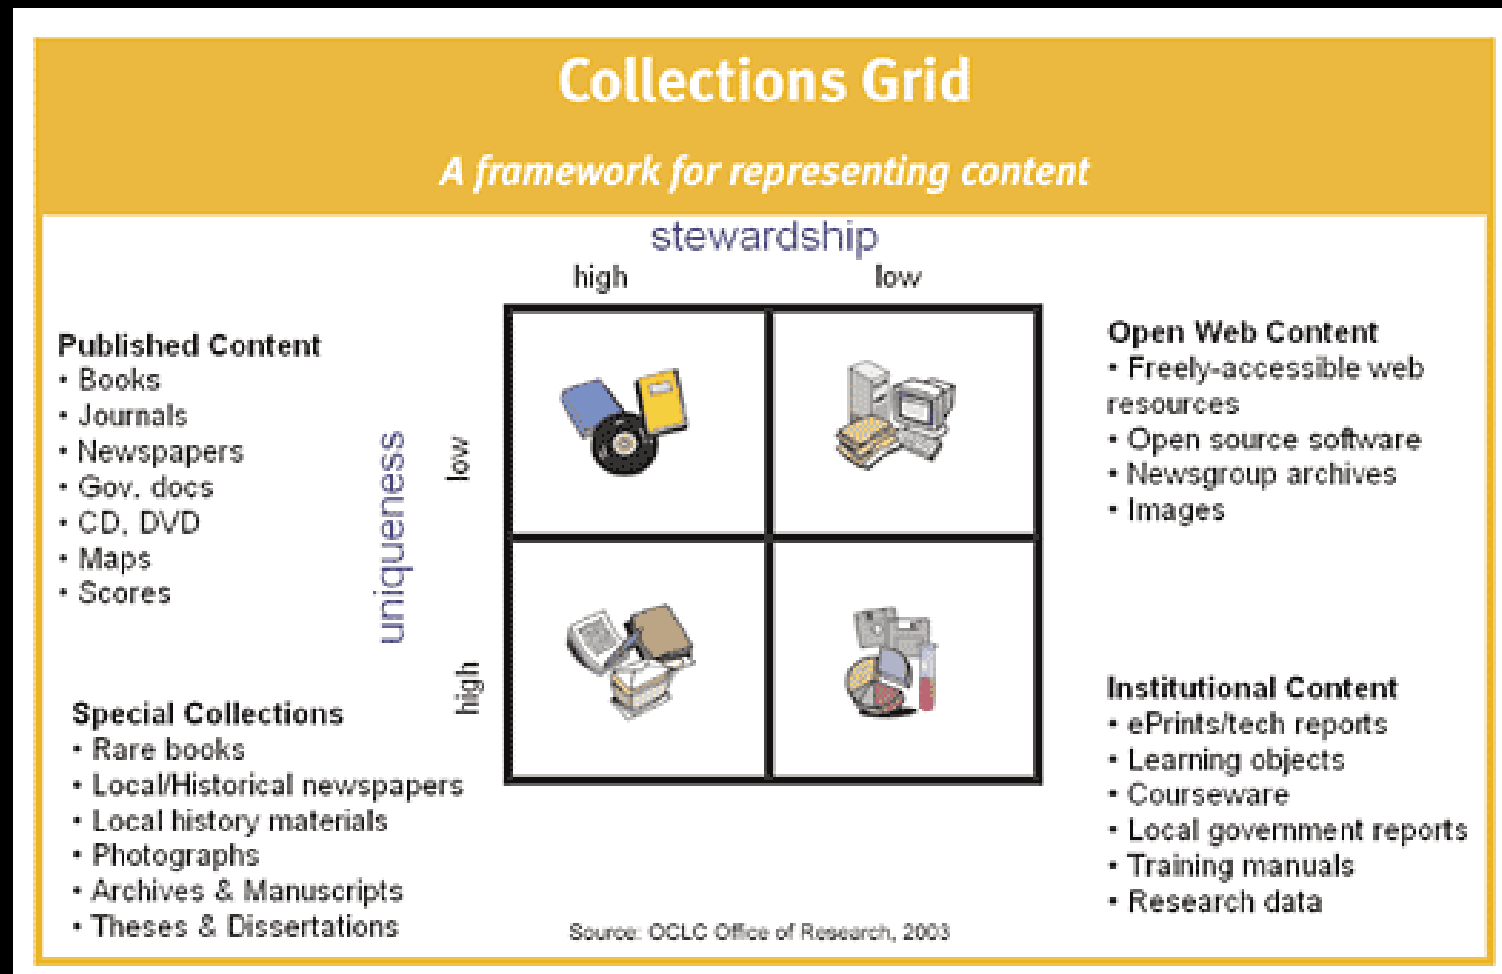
Collections Grid

A framework for representing content

stewardship

high

low

uniqueness

low

high

Published Content
• Books
• Journals
• Newspapers
• Gov. docs
• CD, DVD
• Maps
• Scores

Open Web Content
• Freely-accessible web resources
• Open source software
• Newsgroup archives
• Images

Special Collections
• Rare books
• Local/Historical newspapers
• Local history materials
• Photographs
• Archives & Manuscripts
• Theses & Dissertations

Institutional Content
• ePrints/tech reports
• Learning objects
• Courseware
• Local government reports
• Training manuals
• Research data

Source: OCLC Office of Research, 2003